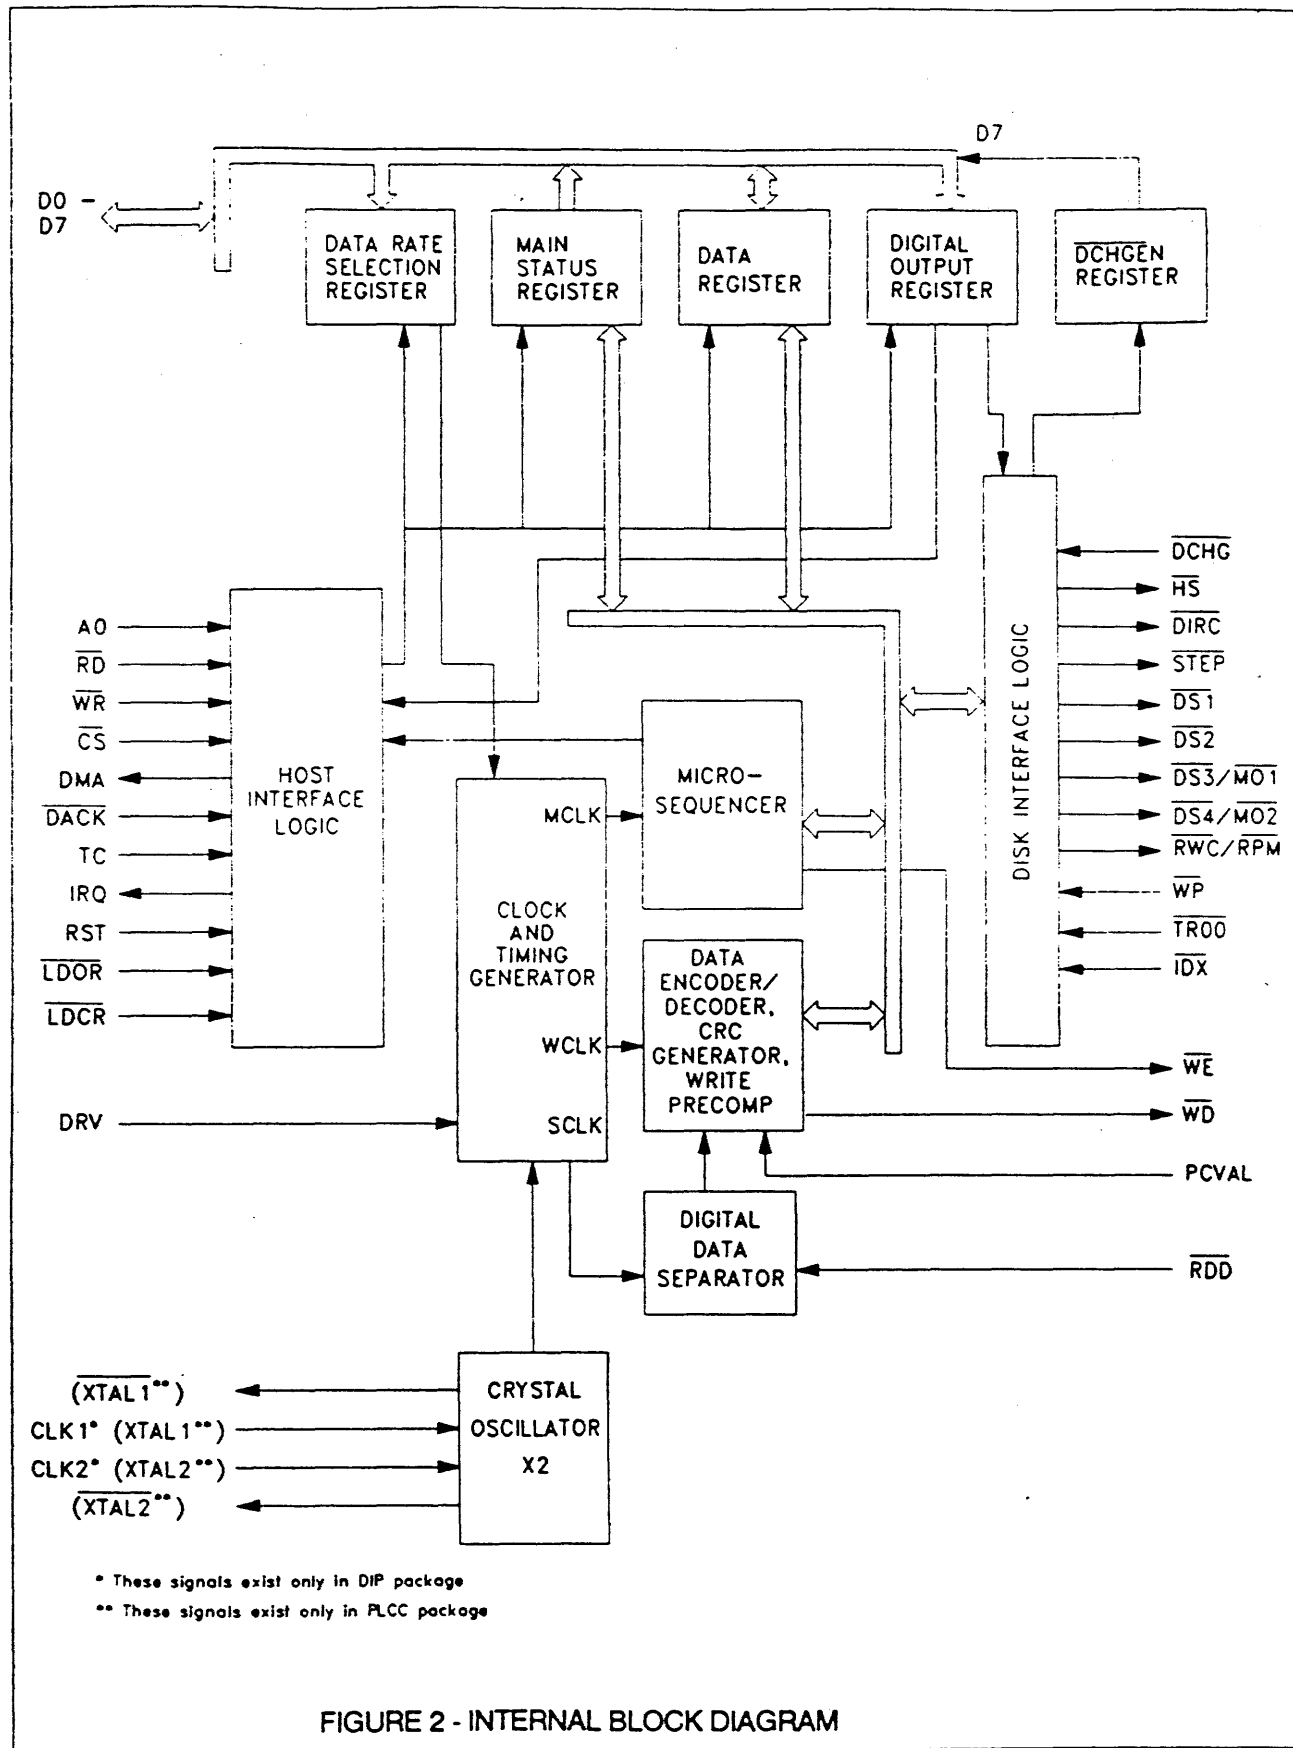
D7

D0 - D7

DATA RATE SELECTION REGISTER

MAIN STATUS REGISTER

DATA REGISTER

DIGITAL OUTPUT REGISTER

$\overline{DCHGEN}$ REGISTER

A0
$\overline{RD}$
$\overline{WR}$
$\overline{CS}$
DMA
$\overline{DACK}$
TC
IRQ
RST
$\overline{LDOR}$
$\overline{LDCR}$

HOST INTERFACE LOGIC

MICRO-SEQUENCER

MCLK

CLOCK AND TIMING GENERATOR

WCLK

SCLK

DRV

DATA ENCODER/ DECODER, CRC GENERATOR, WRITE PRECOMP

DISK INTERFACE LOGIC

$\overline{DCHG}$
$\overline{HS}$
$\overline{DIRC}$
$\overline{STEP}$
$\overline{DS1}$
$\overline{DS2}$
$\overline{DS3}/\overline{MO1}$
$\overline{DS4}/\overline{MO2}$
$\overline{RWC}/\overline{RPM}$
$\overline{WP}$
$\overline{TR00}$
$\overline{IDX}$

$\overline{WE}$
$\overline{WD}$
PCVAL

DIGITAL DATA SEPARATOR

$\overline{RDD}$

CRYSTAL OSCILLATOR X2

($\overline{XTAL1}$**)
CLK1* (XTAL1**)
CLK2* (XTAL2**)
($\overline{XTAL2}$**)

* These signals exist only in DIP package
** These signals exist only in PLCC package

FIGURE 2 - INTERNAL BLOCK DIAGRAM